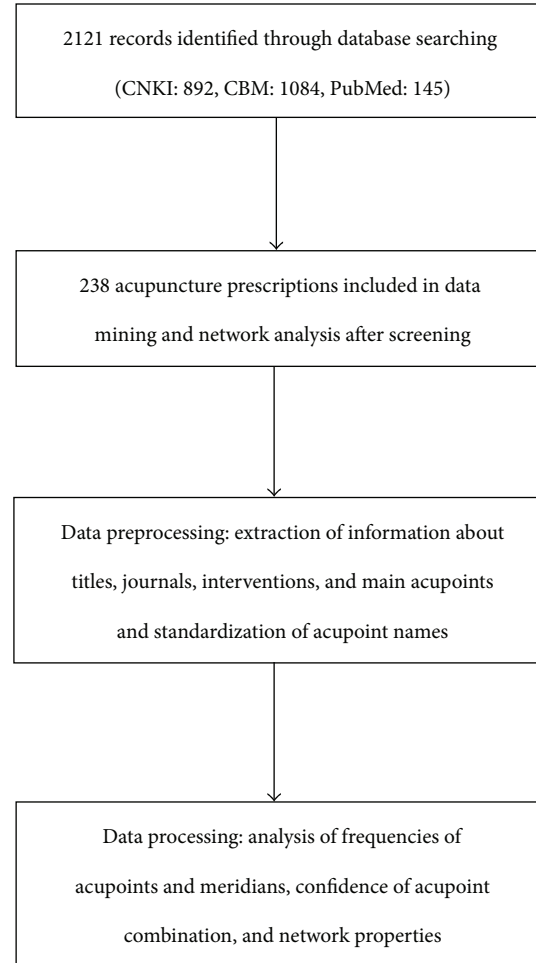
2121 records identified through database searching
(CNKI: 892, CBM: 1084, PubMed: 145)

238 acupuncture prescriptions included in data mining and network analysis after screening

Data preprocessing: extraction of information about titles, journals, interventions, and main acupoints and standardization of acupoint names

Data processing: analysis of frequencies of acupoints and meridians, confidence of acupoint combination, and network properties